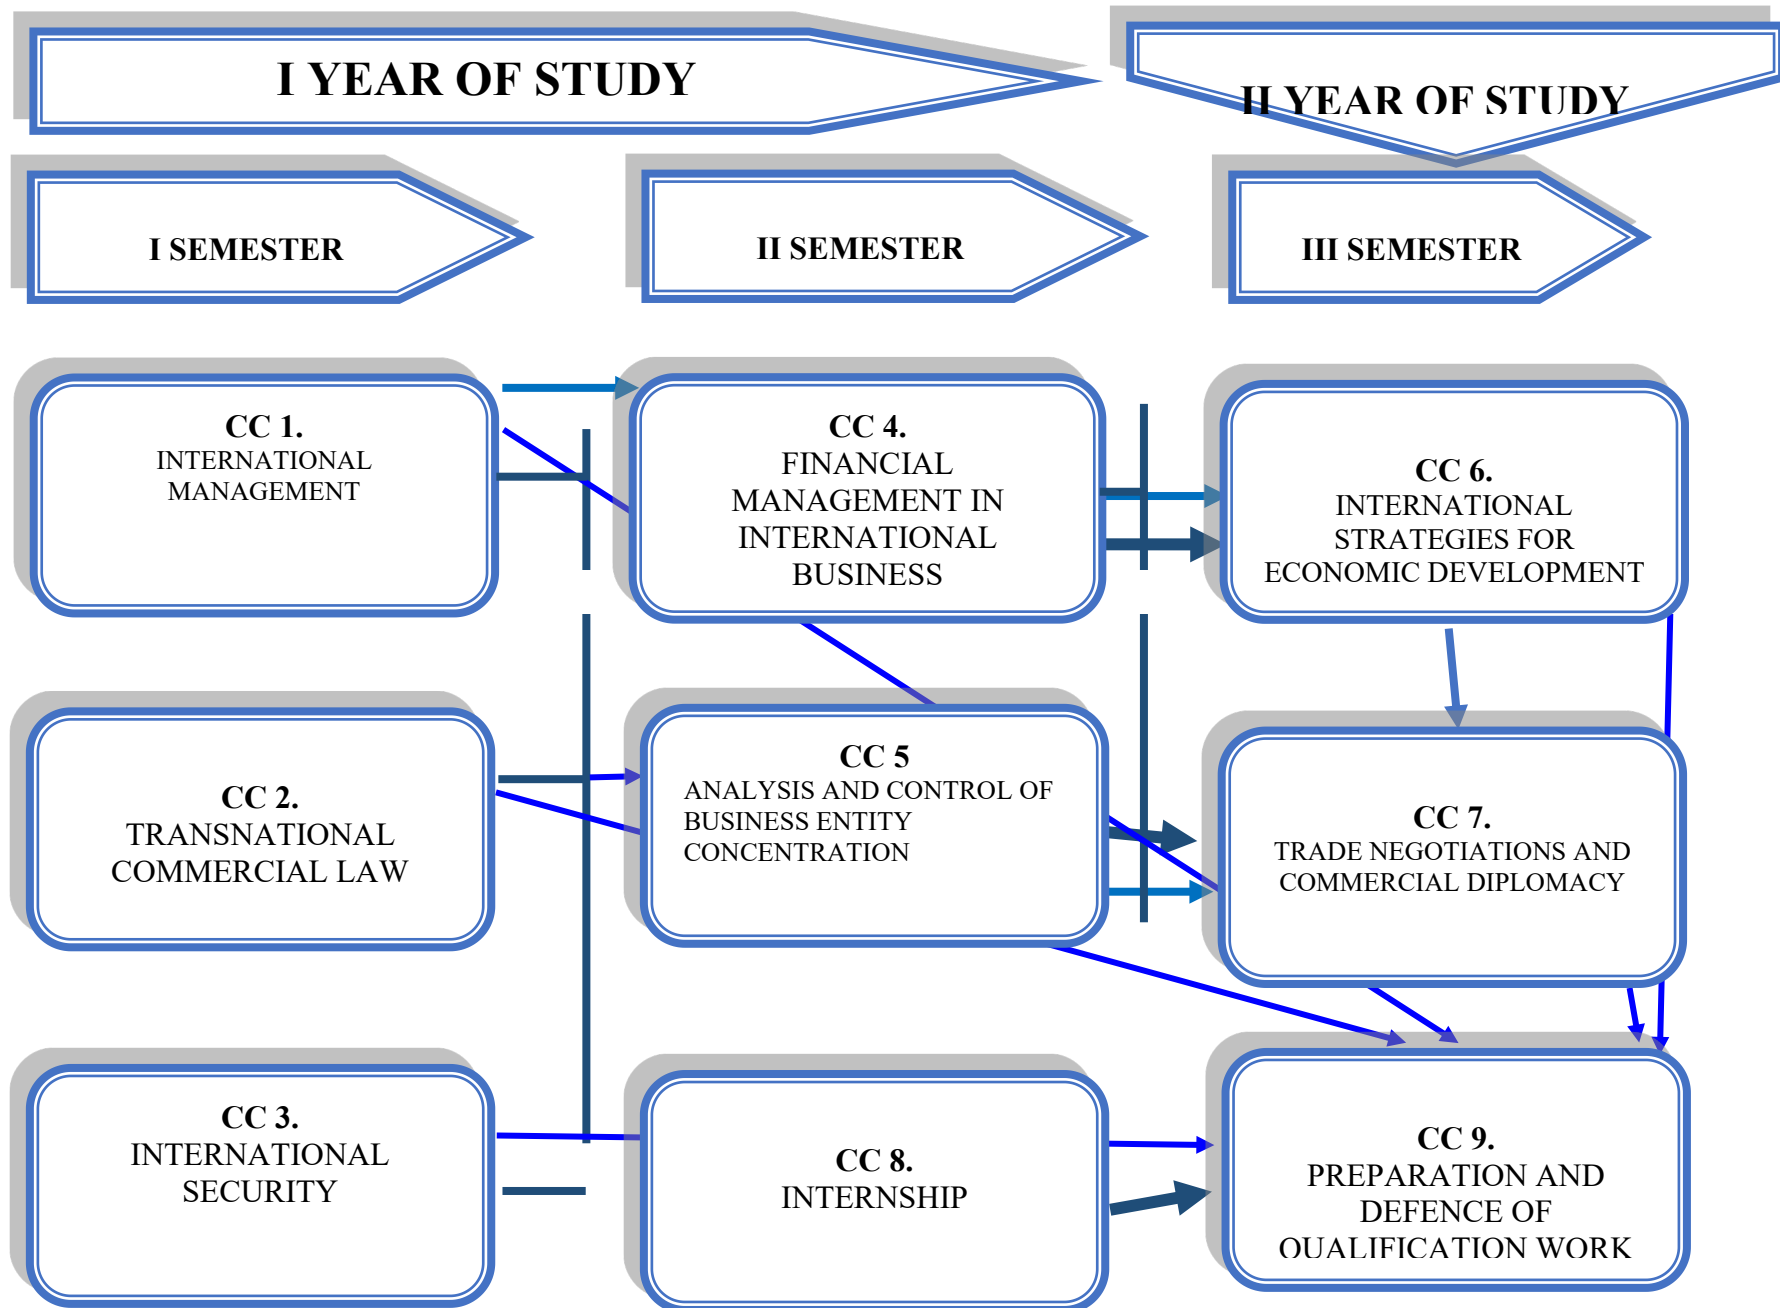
I YEAR OF STUDY

II YEAR OF STUDY

I SEMESTER

II SEMESTER

III SEMESTER

CC 1.
INTERNATIONAL MANAGEMENT

CC 4.
FINANCIAL MANAGEMENT IN INTERNATIONAL BUSINESS

CC 6.
INTERNATIONAL STRATEGIES FOR ECONOMIC DEVELOPMENT

CC 2.
TRANSNATIONAL COMMERCIAL LAW

CC 5
ANALYSIS AND CONTROL OF BUSINESS ENTITY CONCENTRATION

CC 7.
TRADE NEGOTIATIONS AND COMMERCIAL DIPLOMACY

CC 3.
INTERNATIONAL SECURITY

CC 8.
INTERNSHIP

CC 9.
PREPARATION AND DEFENCE OF QUALIFICATION WORK